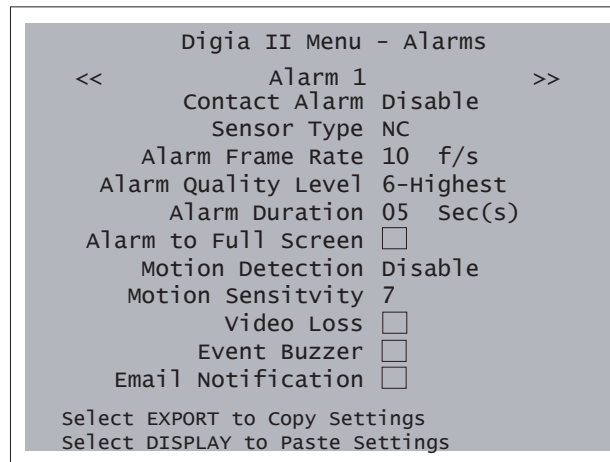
Digia II Menu - Alarms

<< Alarm 1 >>

Contact Alarm Disable
Sensor Type NC
Alarm Frame Rate 10 f/s
Alarm Quality Level 6-Highest
Alarm Duration 05 Sec(s)
Alarm to Full Screen
Motion Detection Disable
Motion Sensitvity 7
Video Loss
Event Buzzer
Email Notification

Select EXPORT to Copy Settings
Select DISPLAY to Paste Settings